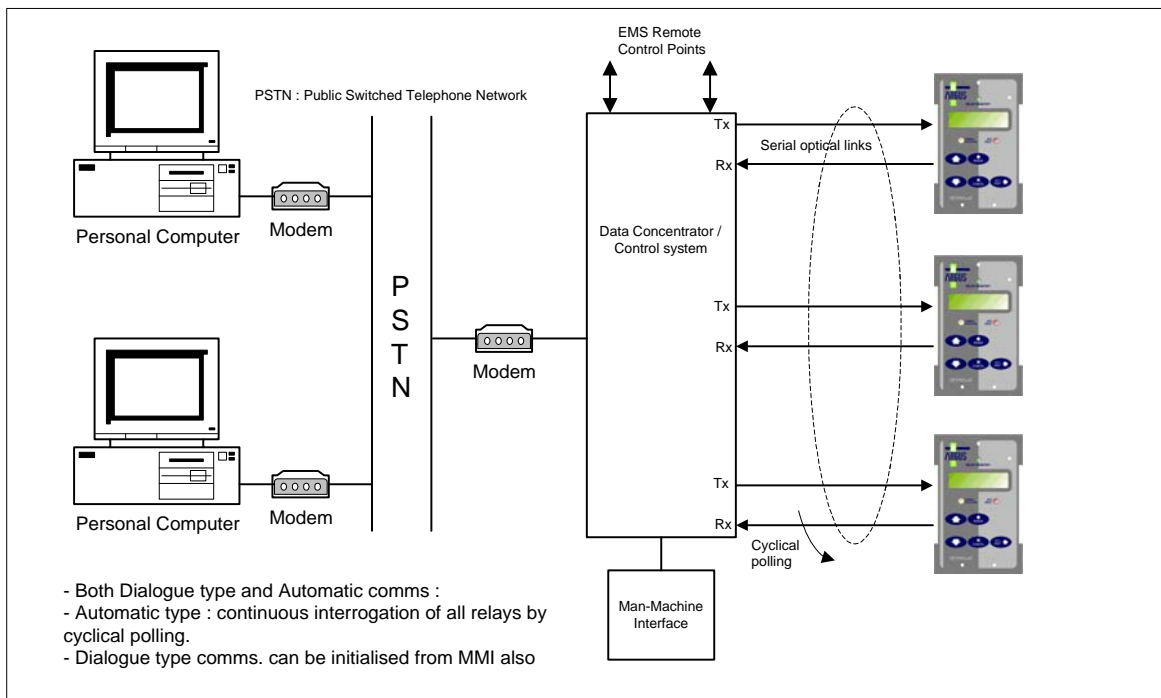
EMS Remote Control Points

PSTN : Public Switched Telephone Network

Personal Computer

Modem

P
S
T
N

Modem

Data Concentrator / Control system

Tx

Rx

Serial optical links

Tx

Rx

Tx

Rx

Cyclical polling

Personal Computer

Modem

Man-Machine Interface

- Both Dialogue type and Automatic comms :
- Automatic type : continuous interrogation of all relays by cyclical polling.
- Dialogue type comms. can be initialised from MMI also